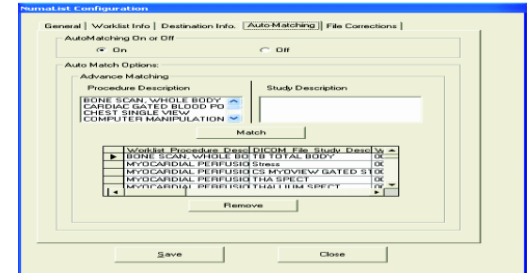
Numalist Configuration

General | Worklist Info | Destination Info. | Auto-Matching | File Corrections |

AutoMatching On or Off
On
Off

Auto Match Options:
Advance Matching
Procedure Description
Study Description
BONE SCAN, WHOLE BODY
CARDIAC GATED BLOOD PO
CHEST SINGLE VIEW
COMPUTER MANIPULATION

Match

| | Worklist Procedure Desc | DICOM File Study Desc | W |
|---|---|---|---|
| ▶ | BONE SCAN, WHOLE BO | TB TOTAL BODY | 0( |
| | MYOCARDIAL PERFUSIO | Stress | 0( |
| | MYOCARDIAL PERFUSIO | CS MYOVIEW GATED ST | 0( |
| | MYOCARDIAL PERFUSIO | THA SPECT | 0( |
| | MYOCARDIAL PERFUSIO | THALLIUM SPECT | 0( |

Remove

Save
Close